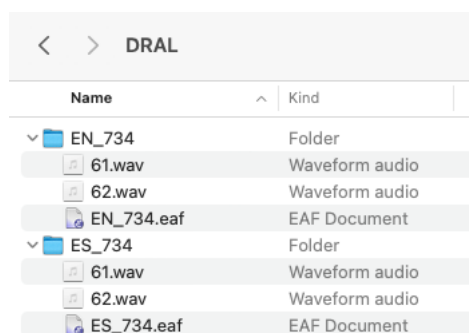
DRAL

| Name | Kind |
|---|---|
| EN_734 | Folder |
| 61.wav | Waveform audio |
| 62.wav | Waveform audio |
| EN_734.eaf | EAF Document |
| ES_734 | Folder |
| 61.wav | Waveform audio |
| 62.wav | Waveform audio |
| ES_734.eaf | EAF Document |